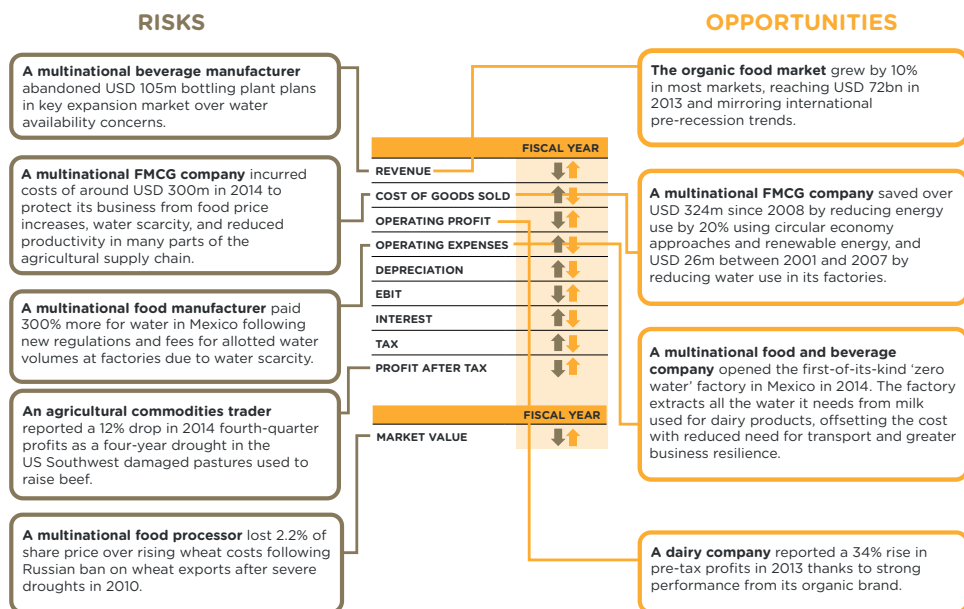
RISKS

A multinational beverage manufacturer abandoned USD 105m bottling plant plans in key expansion market over water availability concerns.

A multinational FMCG company incurred costs of around USD 300m in 2014 to protect its business from food price increases, water scarcity, and reduced productivity in many parts of the agricultural supply chain.

A multinational food manufacturer paid 300% more for water in Mexico following new regulations and fees for allotted water volumes at factories due to water scarcity.

An agricultural commodities trader reported a 12% drop in 2014 fourth-quarter profits as a four-year drought in the US Southwest damaged pastures used to raise beef.

A multinational food processor lost 2.2% of share price over rising wheat costs following Russian ban on wheat exports after severe droughts in 2010.

| | FISCAL YEAR |
|---|---|
| REVENUE | |
| COST OF GOODS SOLD | |
| OPERATING PROFIT | |
| OPERATING EXPENSES | |
| DEPRECIATION | |
| EBIT | |
| INTEREST | |
| TAX | |
| PROFIT AFTER TAX | |

| | FISCAL YEAR |
|---|---|
| MARKET VALUE | |

OPPORTUNITIES

The organic food market grew by 10% in most markets, reaching USD 72bn in 2013 and mirroring international pre-recession trends.

A multinational FMCG company saved over USD 324m since 2008 by reducing energy use by 20% using circular economy approaches and renewable energy, and USD 26m between 2001 and 2007 by reducing water use in its factories.

A multinational food and beverage company opened the first-of-its-kind 'zero water' factory in Mexico in 2014. The factory extracts all the water it needs from milk used for dairy products, offsetting the cost with reduced need for transport and greater business resilience.

A dairy company reported a 34% rise in pre-tax profits in 2013 thanks to strong performance from its organic brand.